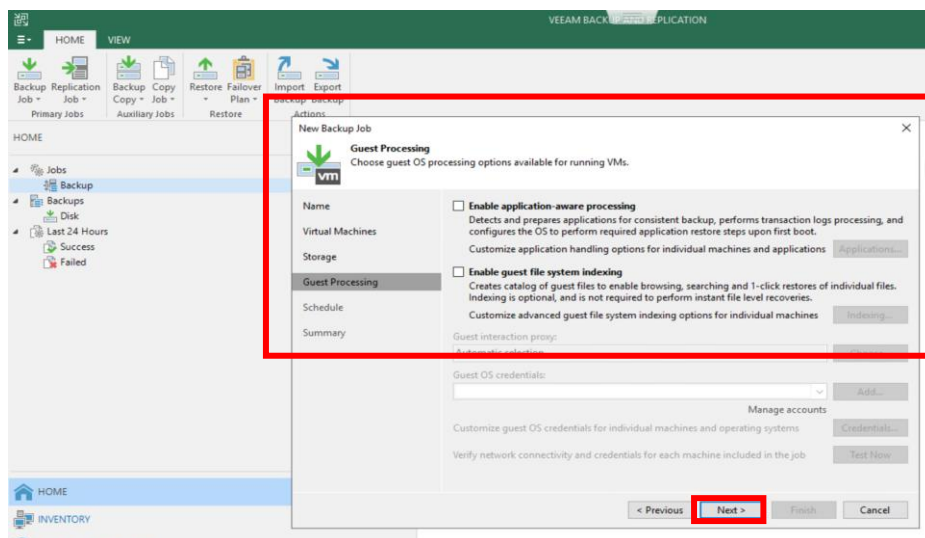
VEEAM BACKUP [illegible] REPLICATION

HOME VIEW

Backup Job
Replication Job
Primary Jobs
Backup Copy
Copy Job
Auxiliary Jobs
Restore
Failover Plan
Restore
Import Backup
Export Backup
Actions

HOME

Jobs
Backup
Backups
Disk
Last 24 Hours
Success
Failed

HOME
INVENTORY

New Backup Job

Guest Processing
Choose guest OS processing options available for running VMs.

Name
Virtual Machines
Storage
Guest Processing
Schedule
Summary

Enable application-aware processing
Detects and prepares applications for consistent backup, performs transaction logs processing, and configures the OS to perform required application restore steps upon first boot.
Customize application handling options for individual machines and applications Applications...

Enable guest file system indexing
Creates catalog of guest files to enable browsing, searching and 1-click restores of individual files. Indexing is optional, and is not required to perform instant file level recoveries.
Customize advanced guest file system indexing options for individual machines Indexing...

Guest interaction proxy:
Automatic selection
Choose...

Guest OS credentials:
Add...
Manage accounts
Customize guest OS credentials for individual machines and operating systems Credentials...
Verify network connectivity and credentials for each machine included in the job Test Now

< Previous Next > Finish Cancel